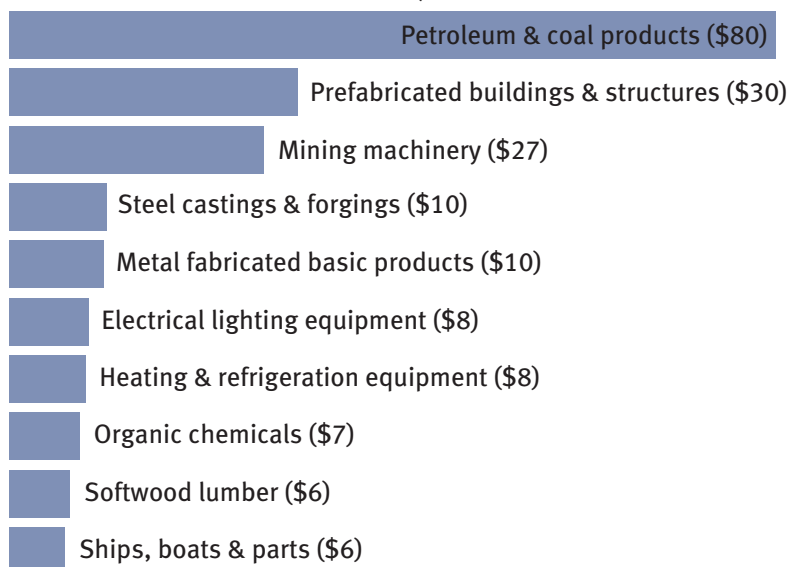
Petroleum & coal products ($80)
Prefabricated buildings & structures ($30)
Mining machinery ($27)
Steel castings & forgings ($10)
Metal fabricated basic products ($10)
Electrical lighting equipment ($8)
Heating & refrigeration equipment ($8)
Organic chemicals ($7)
Softwood lumber ($6)
Ships, boats & parts ($6)